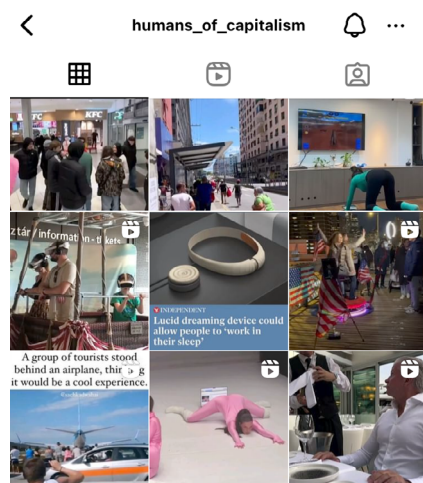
humans_of_capitalism

KFC

ztár / informatio - tikets

INDEPENDENT
Lucid dreaming device could allow people to 'work in their sleep'

A group of tourists stood behind an airplane, thi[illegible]g it would be a cool experience.